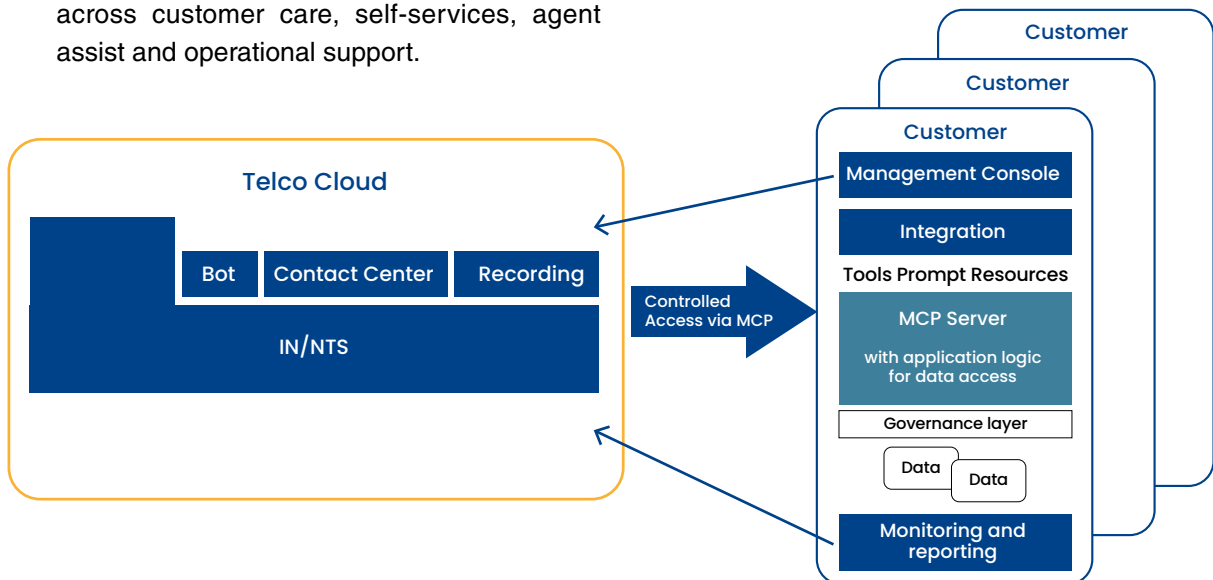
across customer care, self-services, agent assist and operational support.

Customer

Customer

Customer

Telco Cloud

Management Console

Integration

Bot

Contact Center

Recording

Tools Prompt Resources

Controlled Access via MCP

IN/NTS

MCP Server

with application logic for data access

Governance layer

Data

Data

Monitoring and reporting